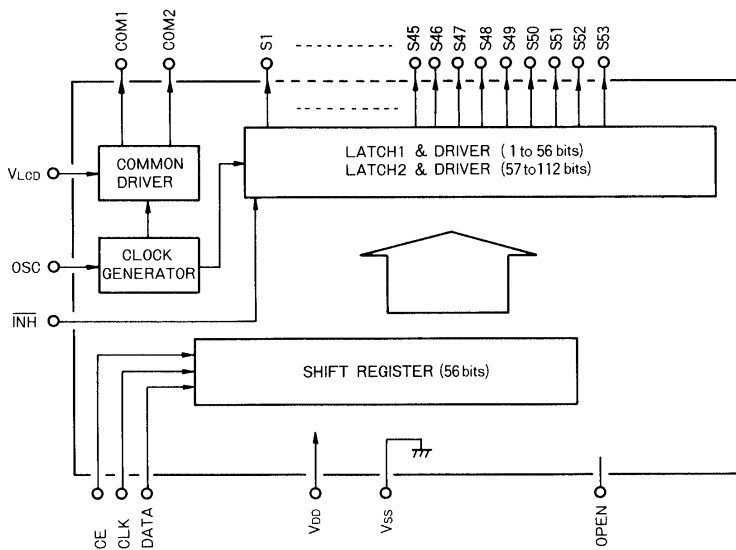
COM1
COM2
S1
S45
S46
S47
S48
S49
S50
S51
S52
S53

$V_{LCD}$
COMMON DRIVER
LATCH1 & DRIVER (1 to 56 bits)
LATCH2 & DRIVER (57 to 112 bits)

OSC
CLOCK GENERATOR

$\overline{INH}$

SHIFT REGISTER (56 bits)

CE
CLK
DATA
$V_{DD}$
$V_{SS}$
OPEN